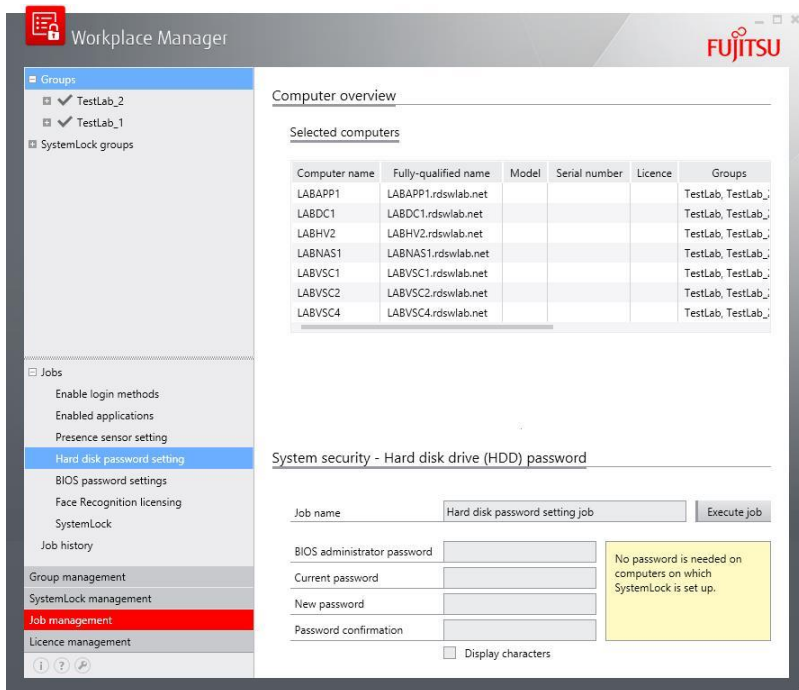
Workplace Manager

FUJITSU

Groups
TestLab_2
TestLab_1
SystemLock groups

Computer overview

Selected computers

| Computer name | Fully-qualified name | Model | Serial number | Licence | Groups |
|---|---|---|---|---|---|
| LABAPP1 | LABAPP1.rdswlab.net | | | | TestLab, TestLab_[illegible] |
| LABDC1 | LABDC1.rdswlab.net | | | | TestLab, TestLab_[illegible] |
| LABHV2 | LABHV2.rdswlab.net | | | | TestLab, TestLab_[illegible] |
| LABNAS1 | LABNAS1.rdswlab.net | | | | TestLab, TestLab_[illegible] |
| LABVSC1 | LABVSC1.rdswlab.net | | | | TestLab, TestLab_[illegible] |
| LABVSC2 | LABVSC2.rdswlab.net | | | | TestLab, TestLab_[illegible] |
| LABVSC4 | LABVSC4.rdswlab.net | | | | TestLab, TestLab_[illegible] |

Jobs
Enable login methods
Enabled applications
Presence sensor setting
Hard disk password setting
BIOS password settings
Face Recognition licensing
SystemLock
Job history

Group management
SystemLock management
Job management
Licence management

System security - Hard disk drive (HDD) password

Job name Hard disk password setting job Execute job

BIOS administrator password
Current password
New password
Password confirmation
Display characters

No password is needed on computers on which SystemLock is set up.